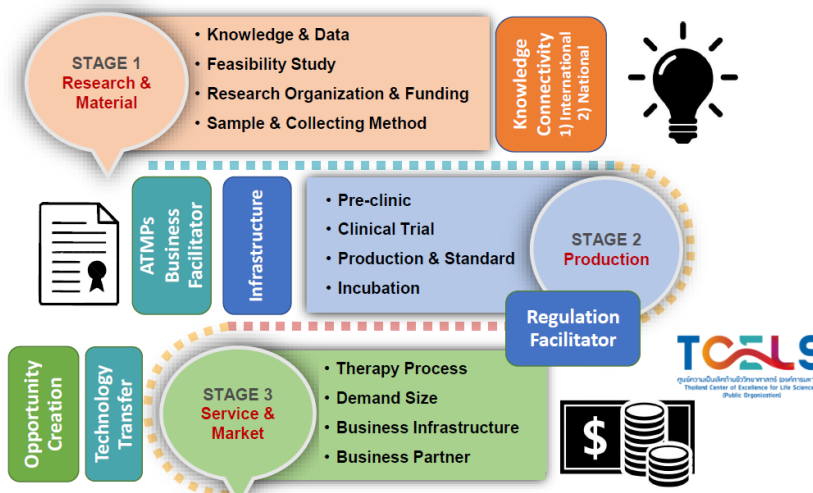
STAGE 1
Research & Material

• Knowledge & Data
• Feasibility Study
• Research Organization & Funding
• Sample & Collecting Method

Knowledge Connectivity
1) International
2) National

ATMPs Business Facilitator

Infrastructure

• Pre-clinic
• Clinical Trial
• Production & Standard
• Incubation

STAGE 2
Production

Regulation Facilitator

TCELS
ศูนย์ความเป็นเลิศด้านชีววิทยาศาสตร์ (องค์การมหาชน)
Thailand Center of Excellence for Life Sciences
(Public Organization)

Opportunity Creation

Technology Transfer

STAGE 3
Service & Market

• Therapy Process
• Demand Size
• Business Infrastructure
• Business Partner

$